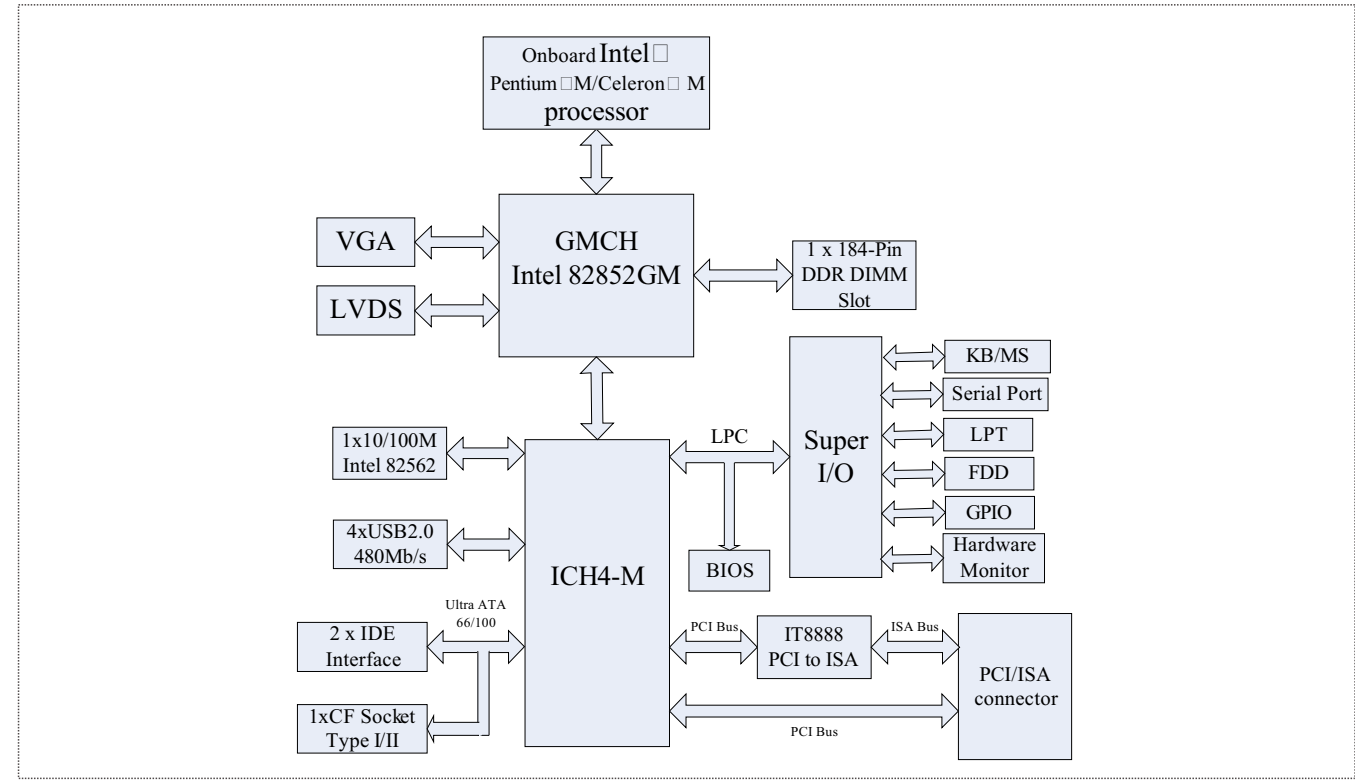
Onboard Intel□ Pentium□M/Celeron□ M processor

VGA

LVDS

GMCH Intel 82852GM

1 x 184-Pin DDR DIMM Slot

KB/MS

Serial Port

LPT

FDD

GPIO

Hardware Monitor

Super I/O

LPC

1x10/100M Intel 82562

4xUSB2.0 480Mb/s

ICH4-M

BIOS

Ultra ATA 66/100

2 x IDE Interface

1xCF Socket Type I/II

PCI Bus

IT8888 PCI to ISA

ISA Bus

PCI/ISA connector

PCI Bus